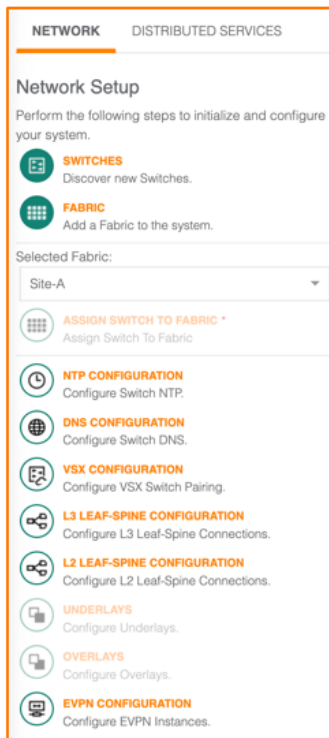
NETWORK DISTRIBUTED SERVICES

Network Setup

Perform the following steps to initialize and configure your system.

SWITCHES
Discover new Switches.

FABRIC
Add a Fabric to the system.

Selected Fabric:

Site-A

ASSIGN SWITCH TO FABRIC *
Assign Switch To Fabric

NTP CONFIGURATION
Configure Switch NTP.

DNS CONFIGURATION
Configure Switch DNS.

VSX CONFIGURATION
Configure VSX Switch Pairing.

L3 LEAF-SPINE CONFIGURATION
Configure L3 Leaf-Spine Connections.

L2 LEAF-SPINE CONFIGURATION
Configure L2 Leaf-Spine Connections.

UNDERLAYS
Configure Underlays.

OVERLAYS
Configure Overlays.

EVPN CONFIGURATION
Configure EVPN Instances.